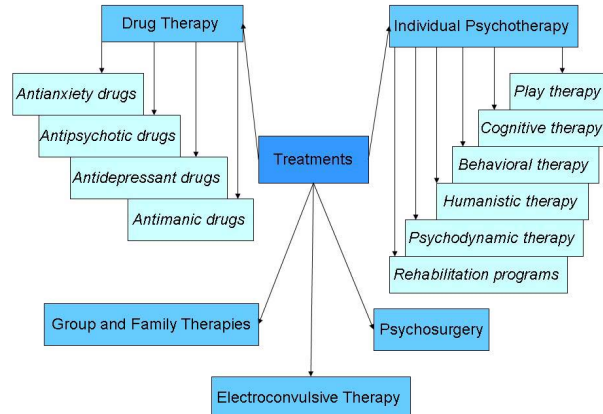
Drug Therapy

Antianxiety drugs

Antipsychotic drugs

Antidepressant drugs

Antimanic drugs

Treatments

Individual Psychotherapy

Play therapy

Cognitive therapy

Behavioral therapy

Humanistic therapy

Psychodynamic therapy

Rehabilitation programs

Group and Family Therapies

Psychosurgery

Electroconvulsive Therapy